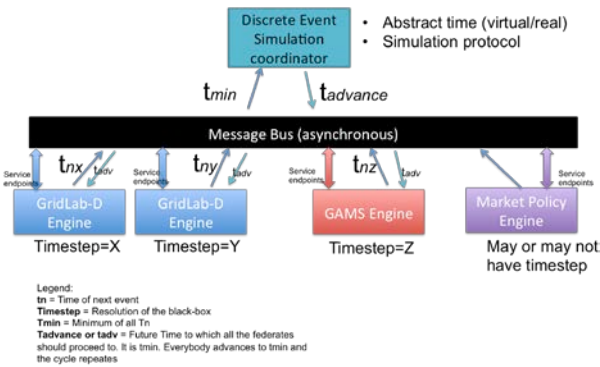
Discrete Event Simulation coordinator

• Abstract time (virtual/real)
• Simulation protocol

$t_{min}$

$t_{advance}$

Message Bus (asynchronous)

Service endpoints

$t_{nx}$

$t_{adv}$

Service endpoints

$t_{ny}$

$t_{adv}$

Service endpoints

$t_{nz}$

$t_{adv}$

Service endpoints

GridLab-D Engine

GridLab-D Engine

GAMS Engine

Market Policy Engine

Timestep=X

Timestep=Y

Timestep=Z

May or may not have timestep

Legend:
**tn** = Time of next event
**Timestep** = Resolution of the black-box
**Tmin** = Minimum of all Tn
**Tadvance or tadv** = Future Time to which all the federates should proceed to. It is tmin. Everybody advances to tmin and the cycle repeates